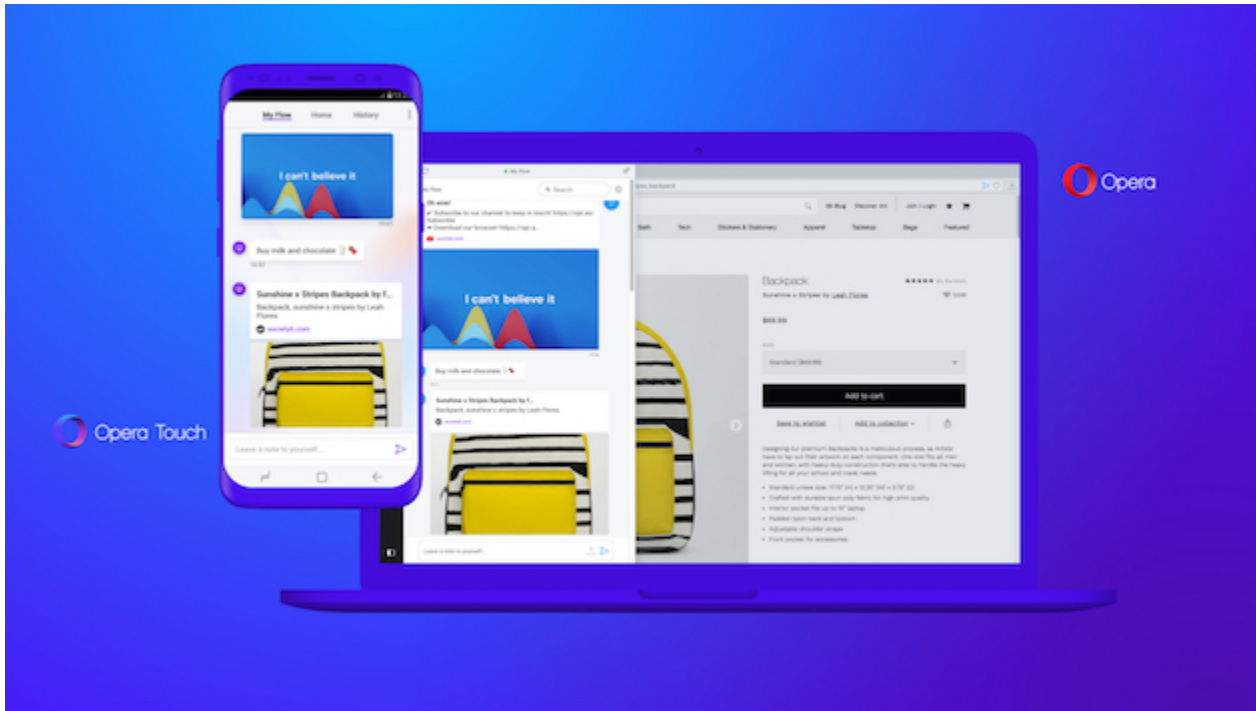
My Flow
Home
History

I can't believe it

Buy milk and chocolate

Sunshine x Stripes Backpack by f...
Backpack, sunshine x stripes by Leah Flores
society6.com

Leave a note to yourself...

Opera Touch

My Flow
Search
Oh wow!
Subscribe to our channel to keep in touch!
Download our browser!

I can't believe it

Buy milk and chocolate

Sunshine x Stripes Backpack by f...
Backpack, sunshine x stripes by Leah Flores

Leave a note to yourself...

Bath
Tech
Stickers & Stationery
Apparel
Tabletop
Bags
Featured

Backpack
Sunshine x Stripes by Leah Flores
$55.00
Standard ($55.00)
Add to cart
Save to wishlist
Add to collection

Opera